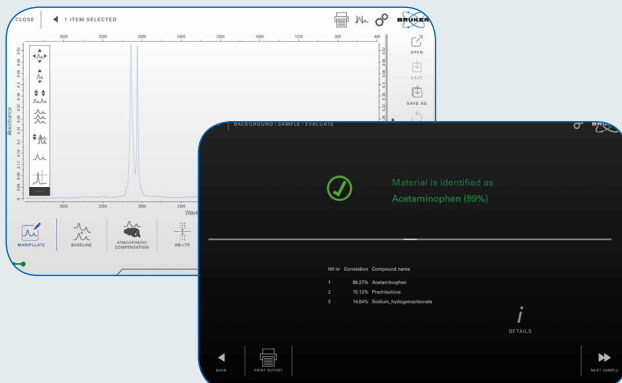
CLOSE
1 ITEM SELECTED
BRUKER
OPEN
SAVE
SAVE AS
Absorbance
Wave
MANIPULATE
BASELINE
ATMOSPHERIC COMPENSATION
AB→TR
BACKGROUND · SAMPLE · EVALUATE
Material is identified as
Acetaminophen (99%)
Hit nr Correlation Compound name
1 99.27% Acetaminophen
2 15.12% Prednisolone
3 14.64% Sodium_hydrogencarbonate
DETAILS
BACK
PRINT REPORT
NEXT SAMPLE